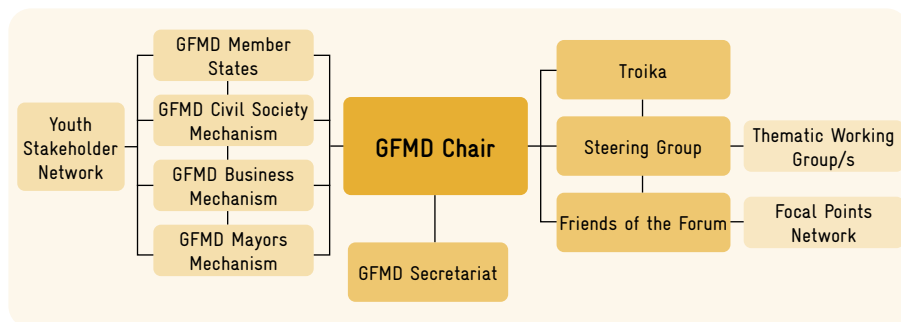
Youth Stakeholder Network

GFMD Member States

GFMD Civil Society Mechanism

GFMD Business Mechanism

GFMD Mayors Mechanism

GFMD Chair

GFMD Secretariat

Troika

Steering Group

Friends of the Forum

Thematic Working Group/s

Focal Points Network